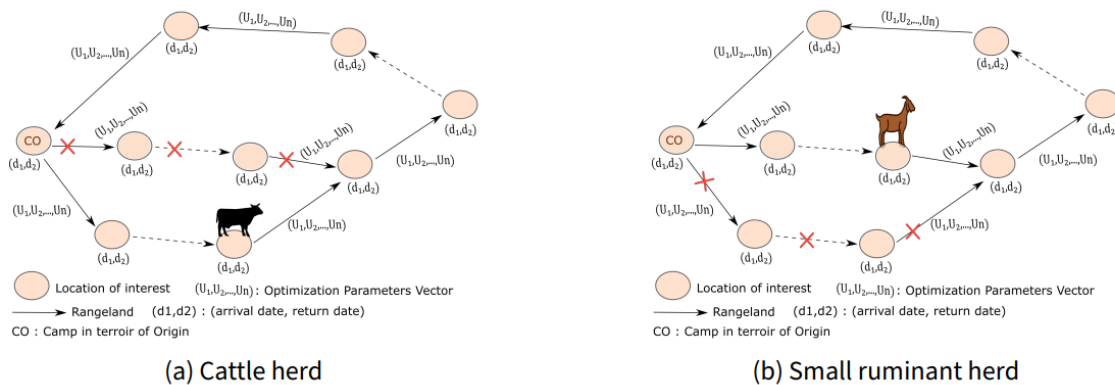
$(U_1,U_2,...,Un)$
$(U_1,U_2,...,Un)$
$(d_1,d_2)$
$(d_1,d_2)$
$(d_1,d_2)$
CO
$(d_1,d_2)$
$(U_1,U_2,...,Un)$
$(d_1,d_2)$
$(d_1,d_2)$
$(U_1,U_2,...,Un)$
$(d_1,d_2)$
$(U_1,U_2,...,Un)$
$(U_1,U_2,...,Un)$
$(d_1,d_2)$
$(d_1,d_2)$
$(U_1,U_2,...,Un)$
Location of interest
$(U_1,U_2,...,Un)$: Optimization Parameters Vector
Rangeland (d1,d2) : (arrival date, return date)
CO : Camp in terroir of Origin

(a) Cattle herd

$(U_1,U_2,...,Un)$
$(U_1,U_2,...,Un)$
$(d_1,d_2)$
$(d_1,d_2)$
$(d_1,d_2)$
CO
$(d_1,d_2)$
$(U_1,U_2,...,Un)$
$(d_1,d_2)$
$(d_1,d_2)$
$(U_1,U_2,...,Un)$
$(d_1,d_2)$
$(U_1,U_2,...,Un)$
$(U_1,U_2,...,Un)$
$(d_1,d_2)$
$(d_1,d_2)$
$(U_1,U_2,...,Un)$
Location of interest
$(U_1,U_2,...,Un)$: Optimization Parameters Vector
Rangeland (d1,d2) : (arrival date, return date)
CO : Camp in terroir of Origin

(b) Small ruminant herd